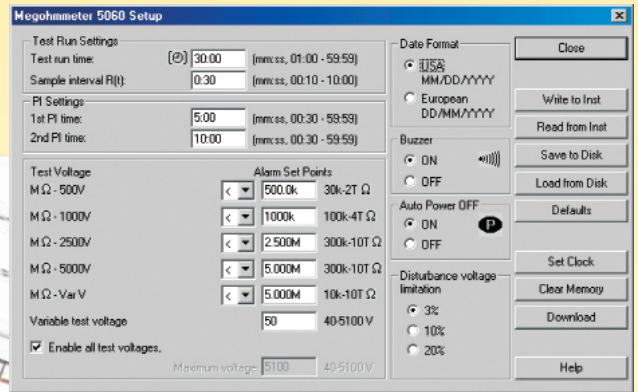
Megohmmeter 5060 Setup

Test Run Settings
Test run time: 30:00 (mm:ss, 01:00 - 59:59)
Sample interval R(t): 0:30 (mm:ss, 00:10 - 10:00)

PI Settings
1st PI time: 5:00 (mm:ss, 00:30 - 59:59)
2nd PI time: 10:00 (mm:ss, 00:30 - 59:59)

Test Voltage
Alarm Set Points

| | | | |
|---|---|---|---|
| M Ω - 500V | < | 500.0k | 30k-2T Ω |
| M Ω - 1000V | < | 1000k | 100k-4T Ω |
| M Ω - 2500V | < | 2.500M | 300k-10T Ω |
| M Ω - 5000V | < | 5.000M | 300k-10T Ω |
| M Ω - Var V | < | 5.000M | 10k-10T Ω |

Variable test voltage 50 40-5100 V

☑ Enable all test voltages.

Maximum voltage 5100 40-5100 V

Date Format
USA MM/DD/YYYY
European DD/MM/YYYY

Buzzer
ON
OFF

Auto Power OFF
ON
OFF

Disturbance voltage limitation
3%
10%
20%

Close
Write to Inst
Read from Inst
Save to Disk
Load from Disk
Defaults
Set Clock
Clear Memory
Download
Help